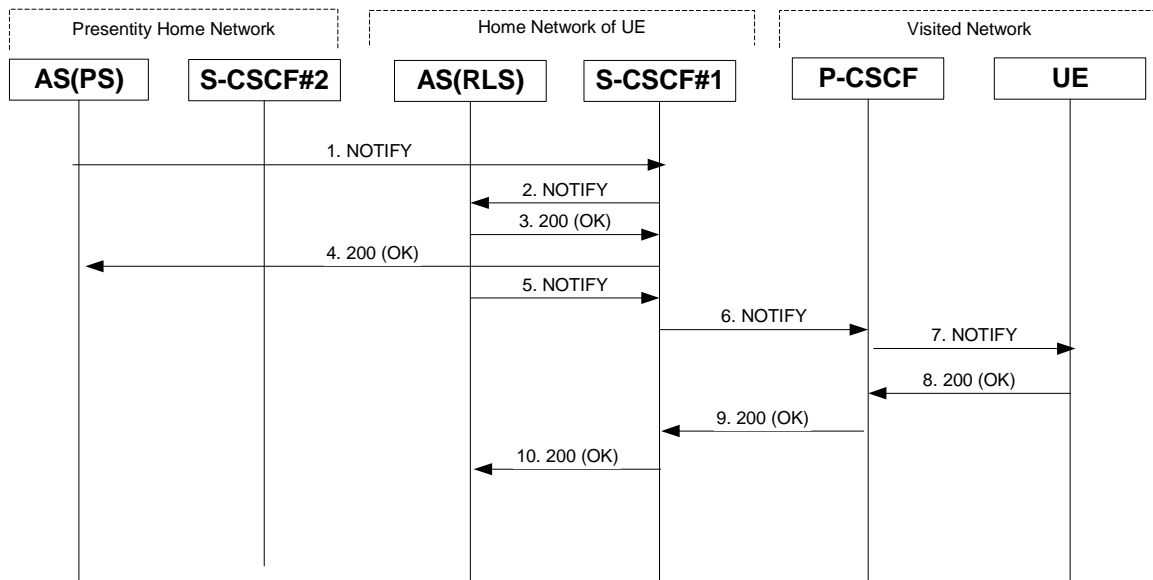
Presentity Home Network

Home Network of UE

Visited Network

AS(PS)

S-CSCF#2

AS(RLS)

S-CSCF#1

P-CSCF

UE

1. NOTIFY

2. NOTIFY

3. 200 (OK)

4. 200 (OK)

5. NOTIFY

6. NOTIFY

7. NOTIFY

8. 200 (OK)

9. 200 (OK)

10. 200 (OK)